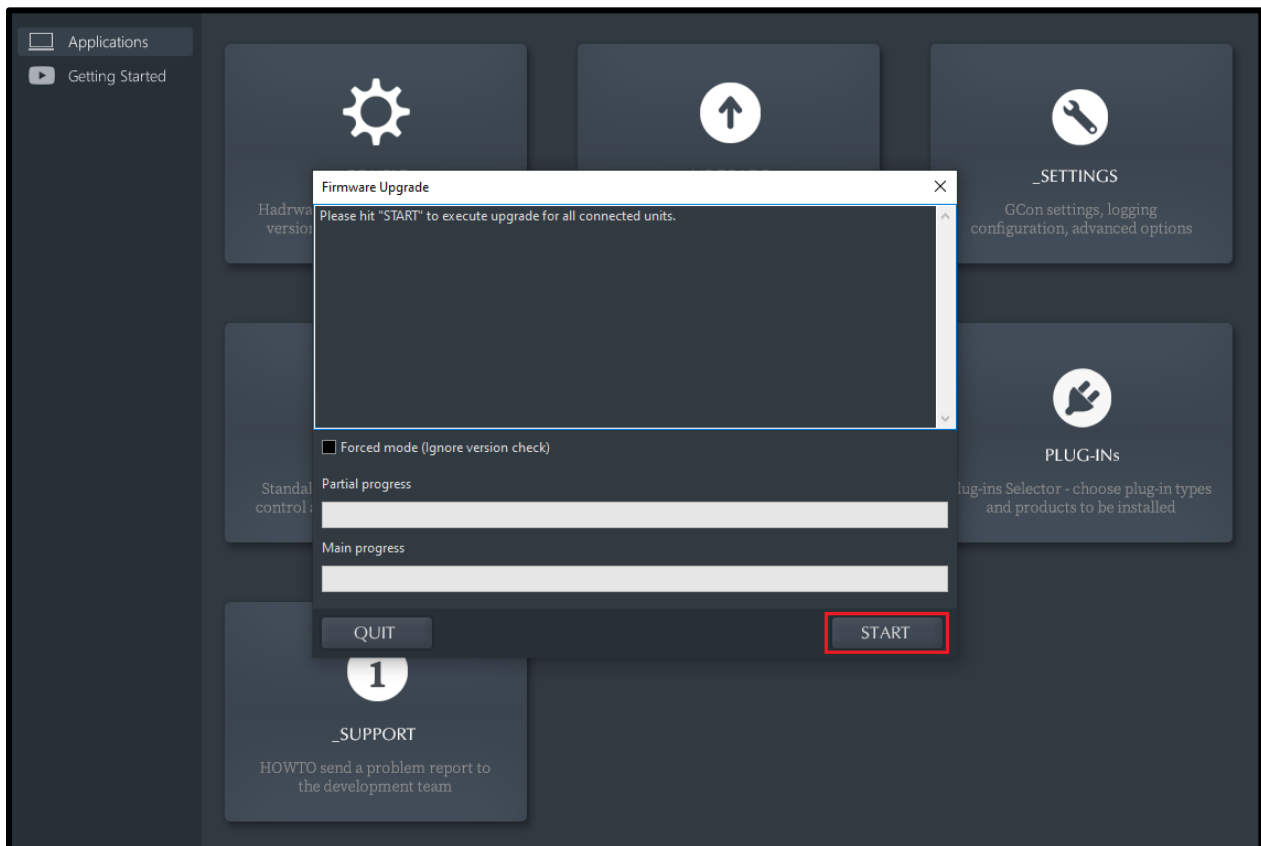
Applications
Getting Started

Hadrwa
versio

_SETTINGS
GCon settings, logging configuration, advanced options

Firmware Upgrade
Please hit "START" to execute upgrade for all connected units.

Forced mode (Ignore version check)
Partial progress
Main progress
QUIT
START

Standal
control

PLUG-INs
lug-ins Selector - choose plug-in types and products to be installed

1
_SUPPORT
HOWTO send a problem report to the development team